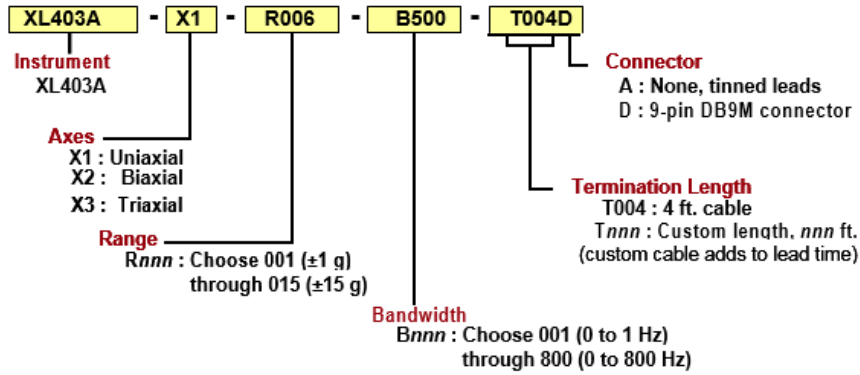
XL403A - X1 - R006 - B500 - T004D

Instrument
XL403A

Axes
X1 : Uniaxial
X2 : Biaxial
X3 : Triaxial

Range
Rnnn : Choose 001 (±1 g) through 015 (±15 g)

Bandwidth
Bnnn : Choose 001 (0 to 1 Hz) through 800 (0 to 800 Hz)

Connector
A : None, tinned leads
D : 9-pin DB9M connector

Termination Length
T004 : 4 ft. cable
Tnnn : Custom length, nnn ft.
(custom cable adds to lead time)